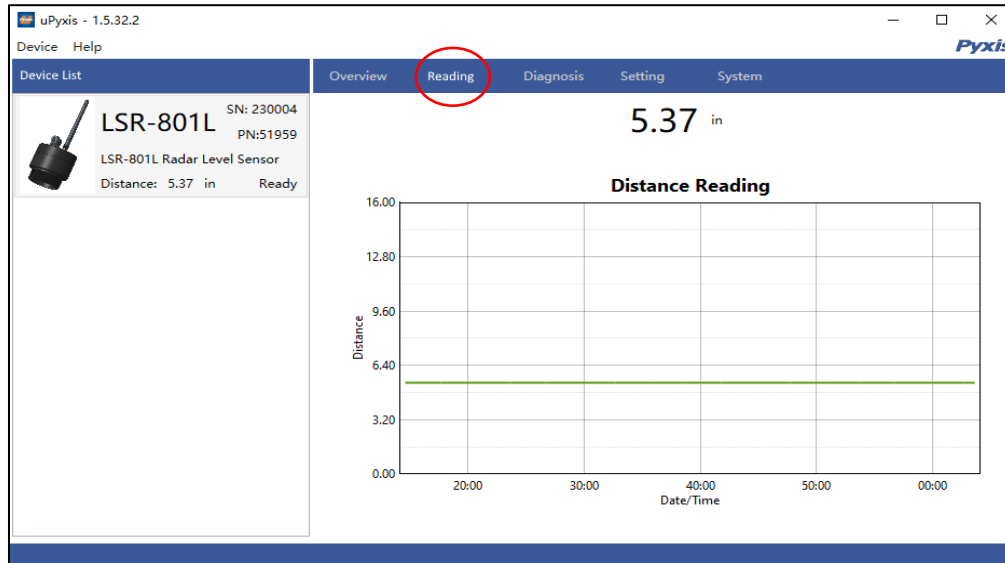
uPyxis - 1.5.32.2

Device Help

Pyxis

Device List

LSR-801L SN: 230004 PN:51959

LSR-801L Radar Level Sensor

Distance: 5.37 in Ready

Overview Reading Diagnosis Setting System

5.37 in

Distance Reading

16.00
12.80
9.60
6.40
3.20
0.00

Distance

20:00 30:00 40:00 50:00 00:00

Date/Time